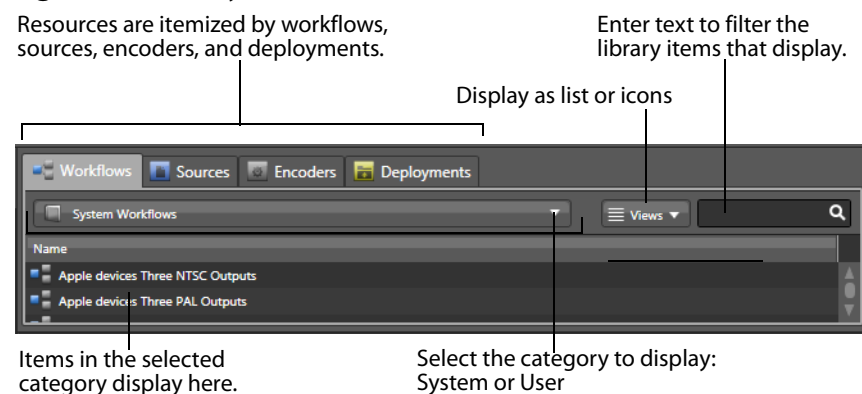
Resources are itemized by workflows, sources, encoders, and deployments.

Enter text to filter the library items that display.

Display as list or icons

Workflows Sources Encoders Deployments

System Workflows

Views

Name

Apple devices Three NTSC Outputs

Apple devices Three PAL Outputs

Items in the selected category display here.

Select the category to display: System or User